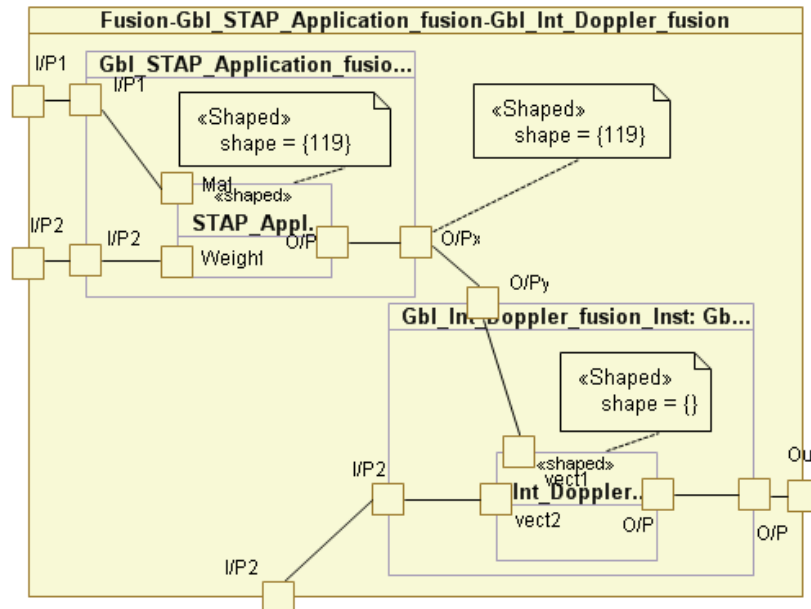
Fusion-Gbl_STAP_Application_fusion-Gbl_Int_Doppler_fusion

I/P1

Gbl_STAP_Application_fusio...

I/P1

«Shaped»
shape = {119}

«Shaped»
shape = {119}

Mat

«shaped»

STAP_Appl.

I/P2

I/P2

O/P

O/Px

Weight

O/Py

Gbl_Int_Doppler_fusion_Inst: Gb...

«Shaped»
shape = {}

«shaped»

vect1

I/P2

Int_Doppler..

Ou

vect2

O/P

O/P

I/P2